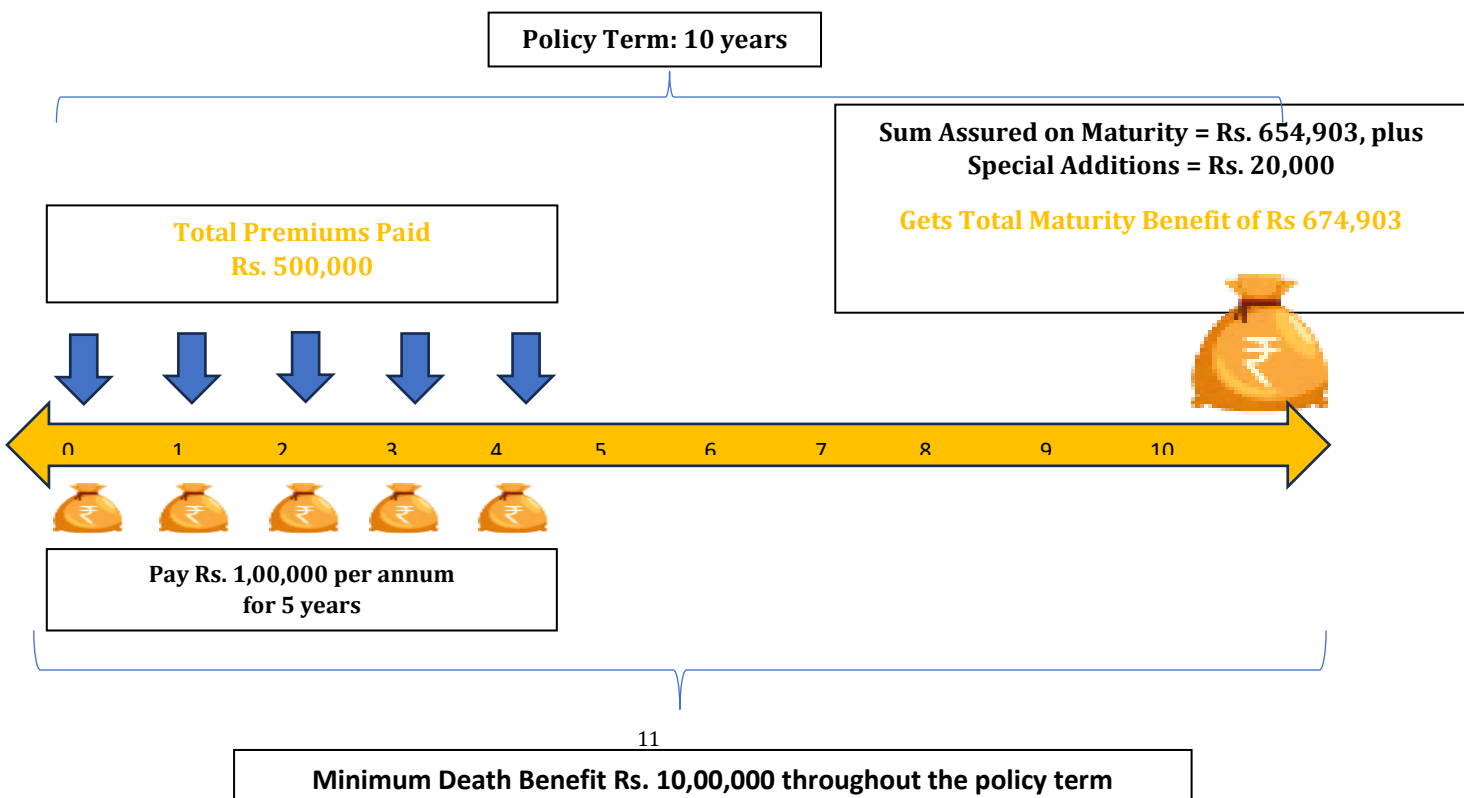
Policy Term: 10 years

Sum Assured on Maturity = Rs. 654,903, plus Special Additions = Rs. 20,000

Gets Total Maturity Benefit of Rs 674,903

Total Premiums Paid
Rs. 500,000

0 1 2 3 4 5 6 7 8 9 10

Pay Rs. 1,00,000 per annum for 5 years

11

Minimum Death Benefit Rs. 10,00,000 throughout the policy term